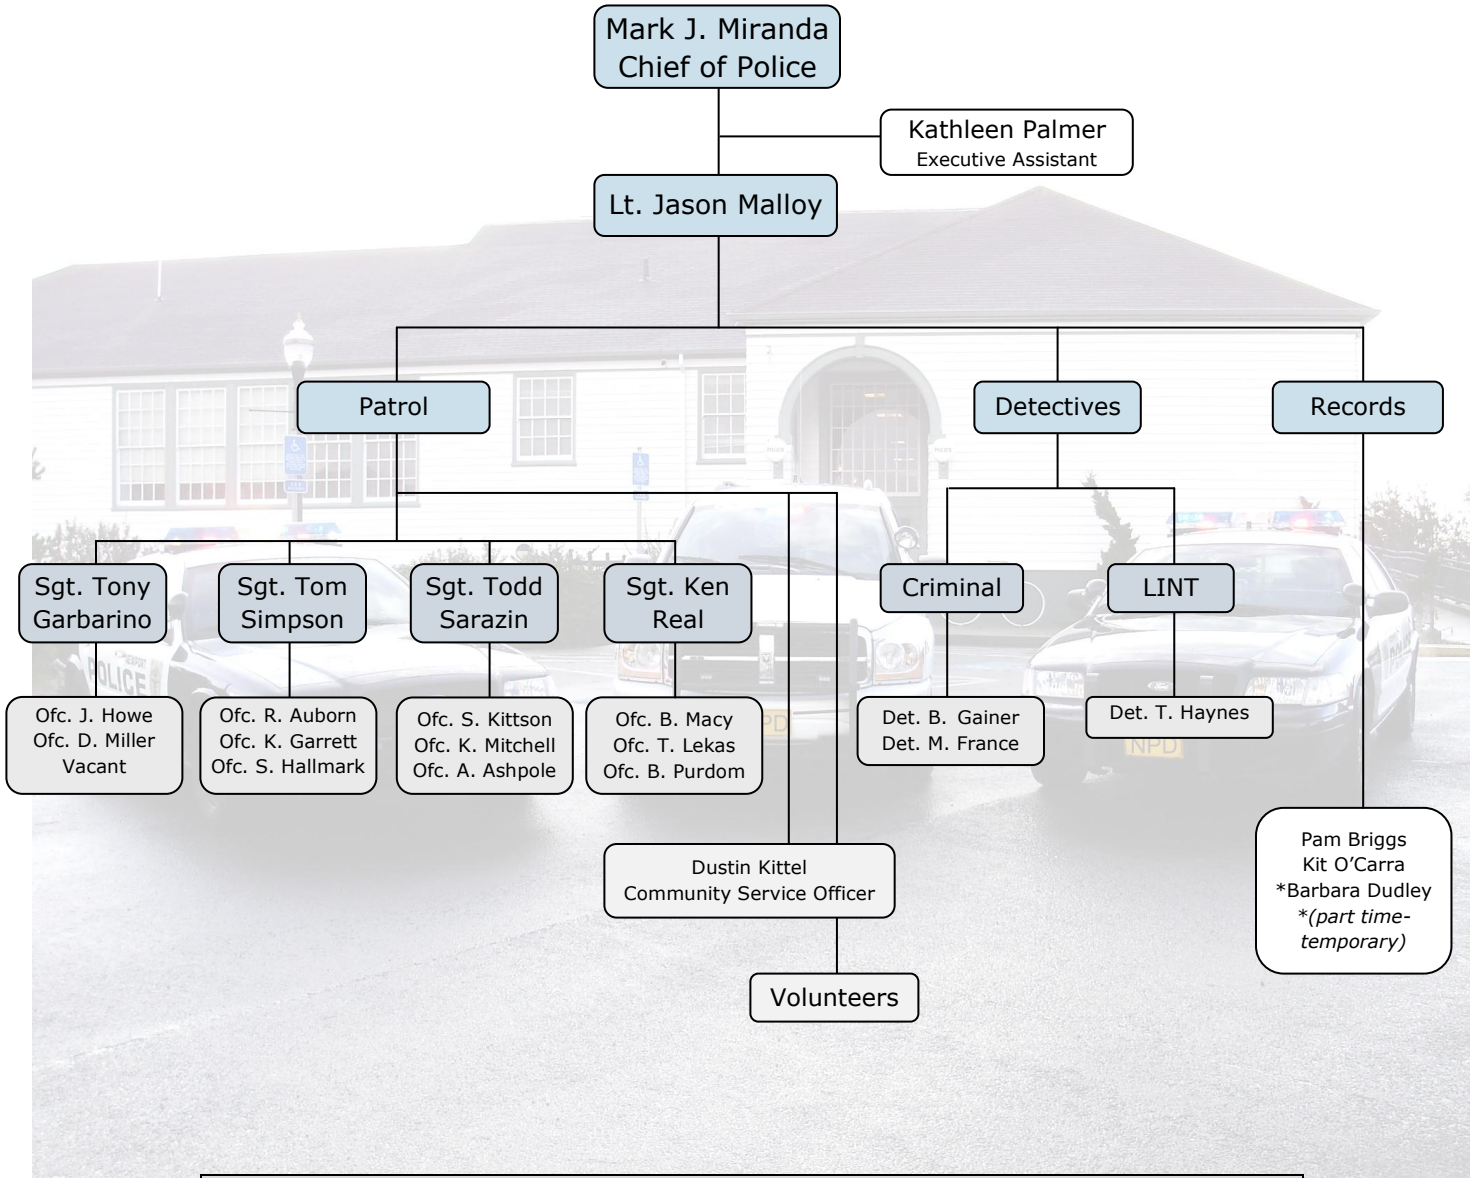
Mark J. Miranda
Chief of Police

Kathleen Palmer
Executive Assistant

Lt. Jason Malloy

Patrol

Detectives

Records

Sgt. Tony Garbarino

Sgt. Tom Simpson

Sgt. Todd Sarazin

Sgt. Ken Real

Criminal

LINT

Ofc. J. Howe
Ofc. D. Miller
Vacant

Ofc. R. Auborn
Ofc. K. Garrett
Ofc. S. Hallmark

Ofc. S. Kittson
Ofc. K. Mitchell
Ofc. A. Ashpole

Ofc. B. Macy
Ofc. T. Lekas
Ofc. B. Purdom

Det. B. Gainer
Det. M. France

Det. T. Haynes

Dustin Kittel
Community Service Officer

Volunteers

Pam Briggs
Kit O'Carra
*Barbara Dudley
*(part time-temporary)